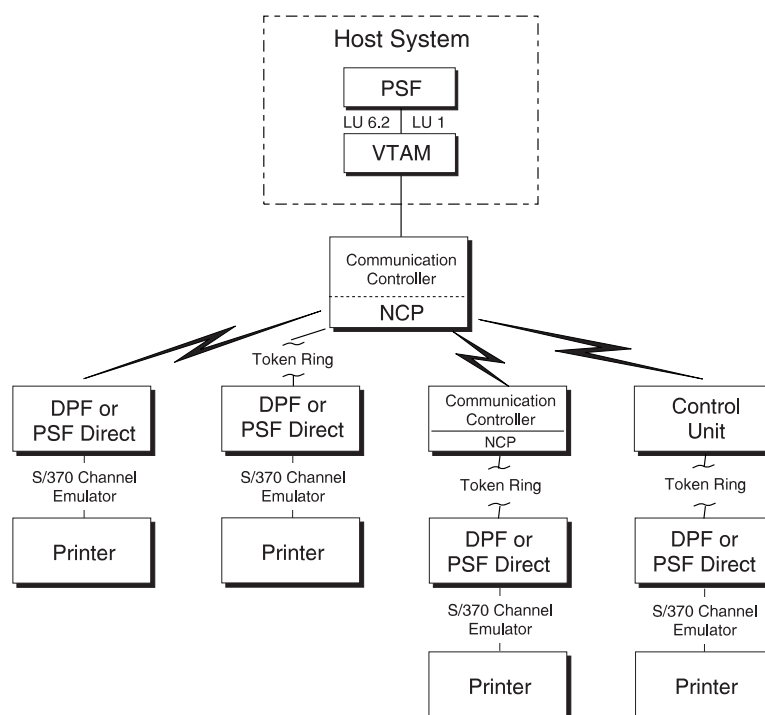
Host System

PSF

LU 6.2

LU 1

VTAM

Communication Controller

NCP

Token Ring

DPF or PSF Direct

S/370 Channel Emulator

Printer

DPF or PSF Direct

S/370 Channel Emulator

Printer

Communication Controller

NCP

Token Ring

DPF or PSF Direct

S/370 Channel Emulator

Printer

Control Unit

Token Ring

DPF or PSF Direct

S/370 Channel Emulator

Printer